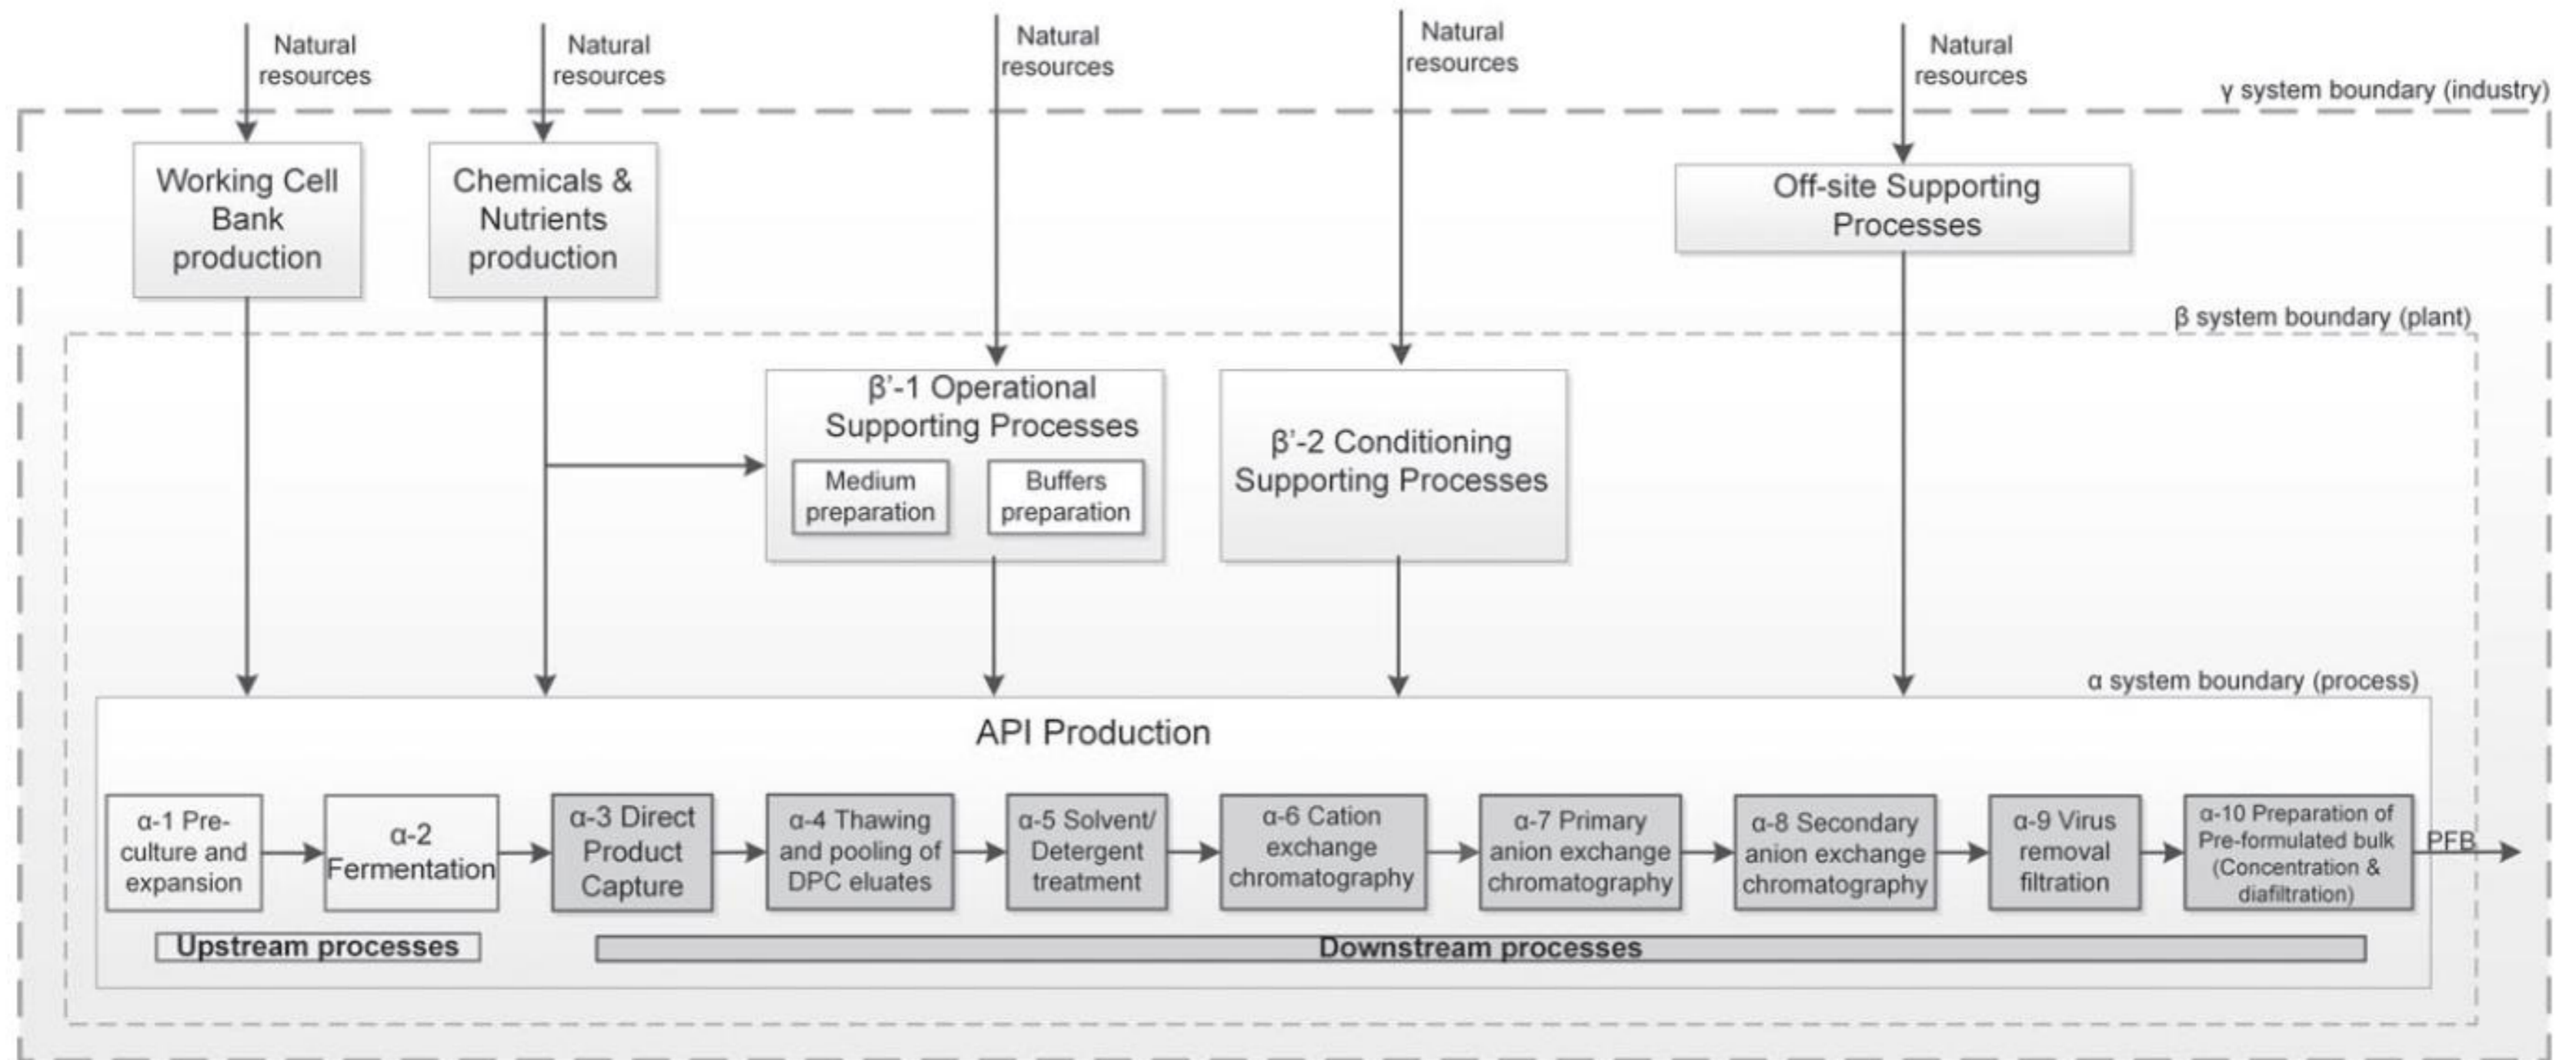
Natural resources

Natural resources

Natural resources

Natural resources

Natural resources

γ system boundary (industry)

Working Cell Bank production

Chemicals & Nutrients production

Off-site Supporting Processes

β system boundary (plant)

β'-1 Operational Supporting Processes

Medium preparation

Buffers preparation

β'-2 Conditioning Supporting Processes

α system boundary (process)

API Production

α-1 Pre-culture and expansion

α-2 Fermentation

α-3 Direct Product Capture

α-4 Thawing and pooling of DPC eluates

α-5 Solvent/ Detergent treatment

α-6 Cation exchange chromatography

α-7 Primary anion exchange chromatography

α-8 Secondary anion exchange chromatography

α-9 Virus removal filtration

α-10 Preparation of Pre-formulated bulk (Concentration & diafiltration)

PFB

Upstream processes

Downstream processes